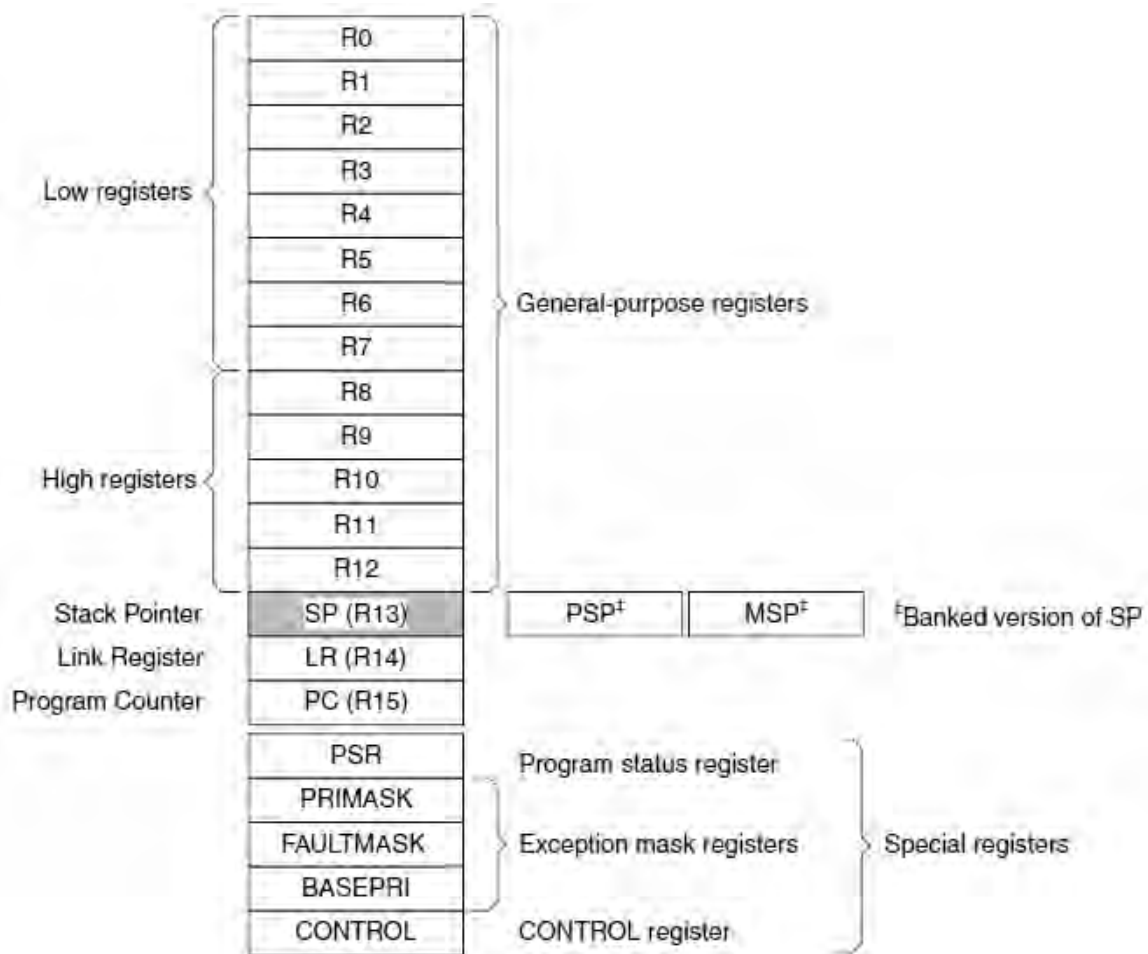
R0
R1
R2
R3
Low registers
R4
R5
R6
General-purpose registers
R7
R8
R9
High registers
R10
R11
R12
Stack Pointer SP (R13) PSP‡ MSP‡ ‡Banked version of SP
Link Register LR (R14)
Program Counter PC (R15)
PSR Program status register
PRIMASK
FAULTMASK Exception mask registers Special registers
BASEPRI
CONTROL CONTROL register